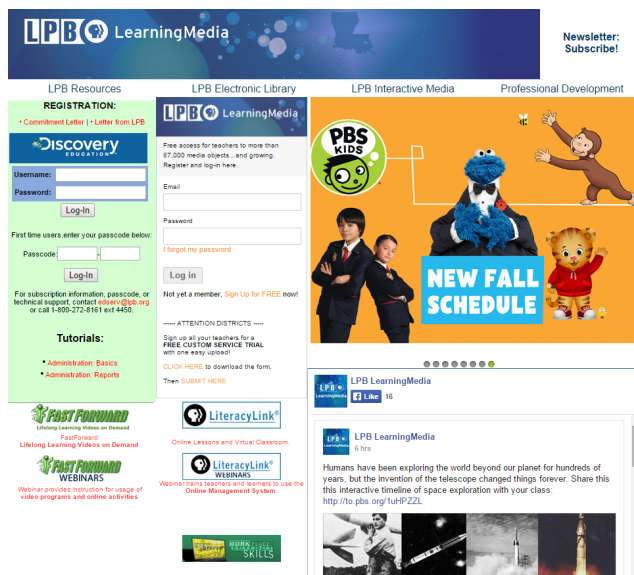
LPB LearningMedia

Newsletter: Subscribe!

LPB Resources | LPB Electronic Library | LPB Interactive Media | Professional Development

REGISTRATION:

• Commitment Letter | • Letter from LPB

Discovery EDUCATION

Username:

Password:

Log-In

First time users,enter your passcode below:

Passcode: -

Log-In

For subscription information, passcode, or technical support, contact edserv@lpb.org or call 1-800-272-8161 ext 4450.

Tutorials:

• Administration: Basics

• Administration: Reports

FAST FORWARD
Lifelong Learning Videos on Demand

FastForward
Lifelong Learning Videos on Demand

FAST FORWARD WEBINARS

Webinar provides instruction for usage of video programs and online activities

LPB LearningMedia

Free access for teachers to more than 87,000 media objects...and growing. Register and log-in here.

Email

Password

I forgot my password

Log in

Not yet a member, Sign Up for FREE now!

----- ATTENTION DISTRICTS -----

Sign up all your teachers for a FREE CUSTOM SERVICE TRIAL with one easy upload!

CLICK HERE to download the form,

Then SUBMIT HERE

LiteracyLink

Online Lessons and Virtual Classroom.

LiteracyLink WEBINARS

Webinar trains teachers and learners to use the Online Management System.

WORK SKILLS

PBS KIDS

NEW FALL SCHEDULE

LPB LearningMedia

Like 16

LPB LearningMedia
6 hrs

Humans have been exploring the world beyond our planet for hundreds of years, but the invention of the telescope changed things forever. Share this interactive timeline of space exploration with your class: http://to.pbs.org/1uHPZZL